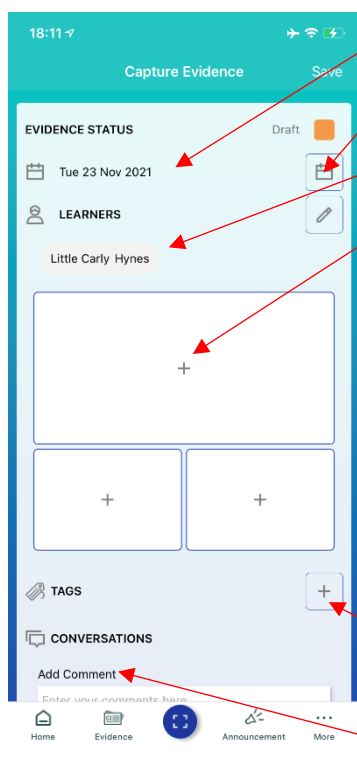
18:11

Capture Evidence

Save

EVIDENCE STATUS

Draft

Tue 23 Nov 2021

LEARNERS

Little Carly Hynes

+

+

+

TAGS

+

CONVERSATIONS

Add Comment

Enter your comments here

Home

Evidence

Announcement

More